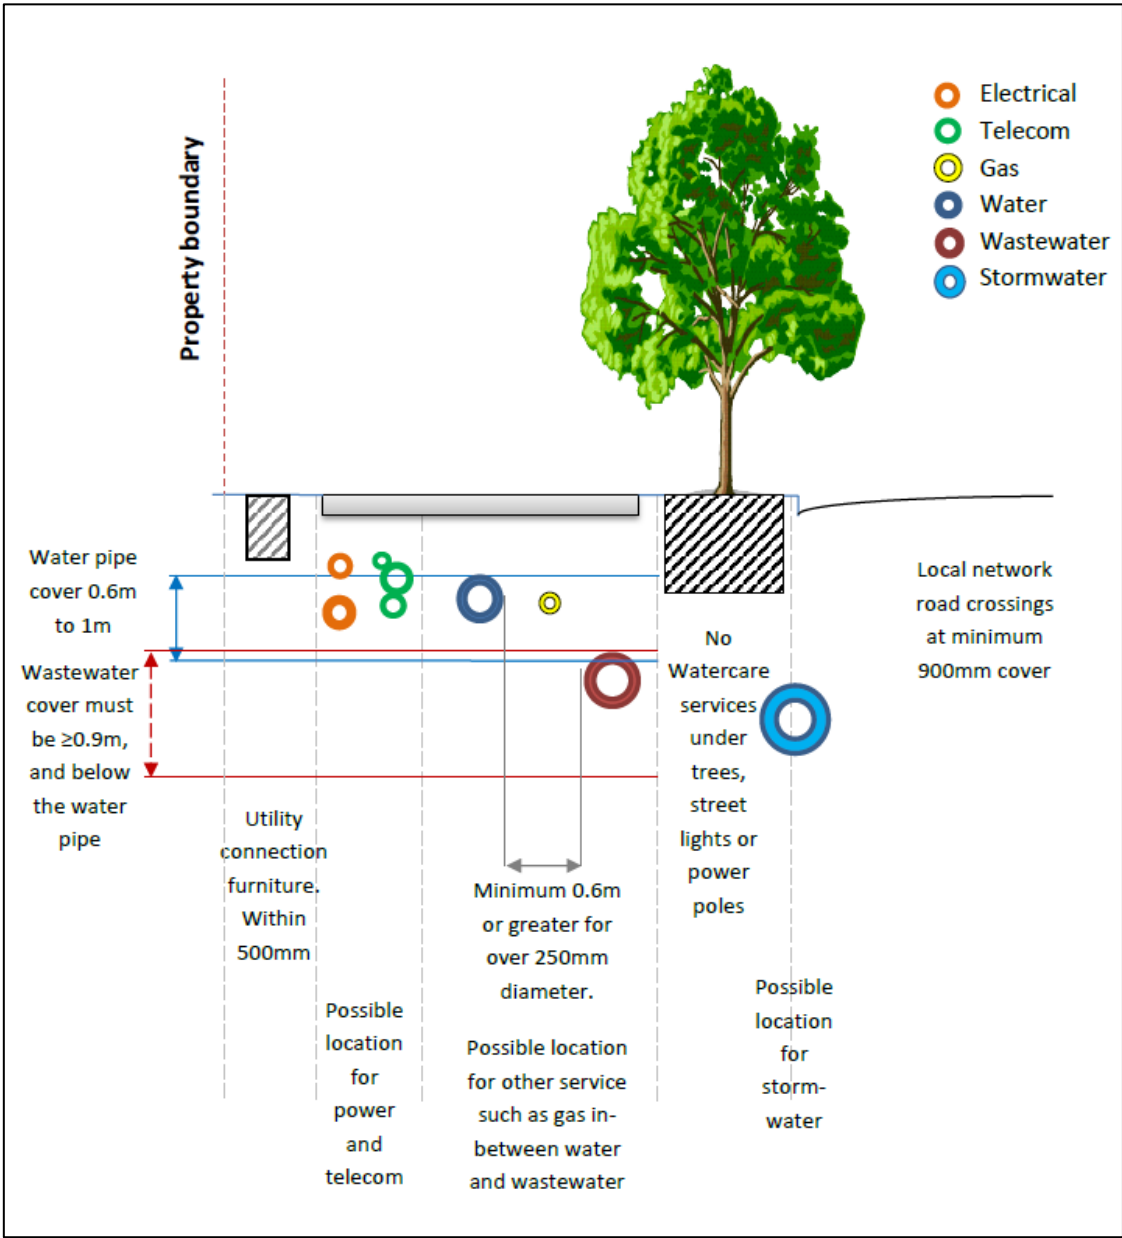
Property boundary

Electrical
Telecom
Gas
Water
Wastewater
Stormwater

Water pipe cover 0.6m to 1m

Wastewater cover must be ≥0.9m, and below the water pipe

Utility connection furniture. Within 500mm

Possible location for power and telecom

Minimum 0.6m or greater for over 250mm diameter.

Possible location for other service such as gas in-between water and wastewater

No Watercare services under trees, street lights or power poles

Possible location for storm-water

Local network road crossings at minimum 900mm cover